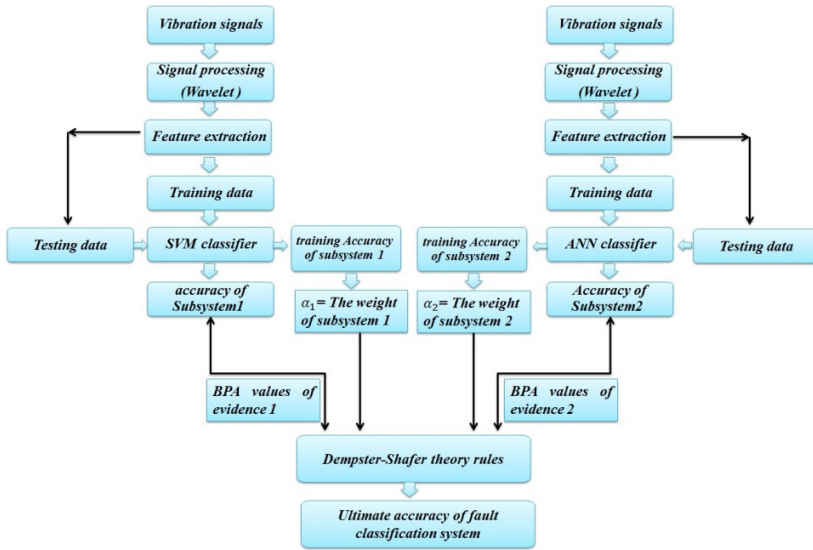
Vibration signals

Signal processing (Wavelet )

Feature extraction

Training data

Testing data

SVM classifier

training Accuracy of subsystem 1

accuracy of Subsystem1

$\alpha_1$= The weight of subsystem 1

Vibration signals

Signal processing (Wavelet)

Feature extraction

Training data

training Accuracy of subsystem 2

ANN classifier

Testing data

$\alpha_2$= The weight of subsystem 2

Accuracy of Subsystem2

BPA values of evidence 1

BPA values of evidence 2

Dempster-Shafer theory rules

Ultimate accuracy of fault classification system